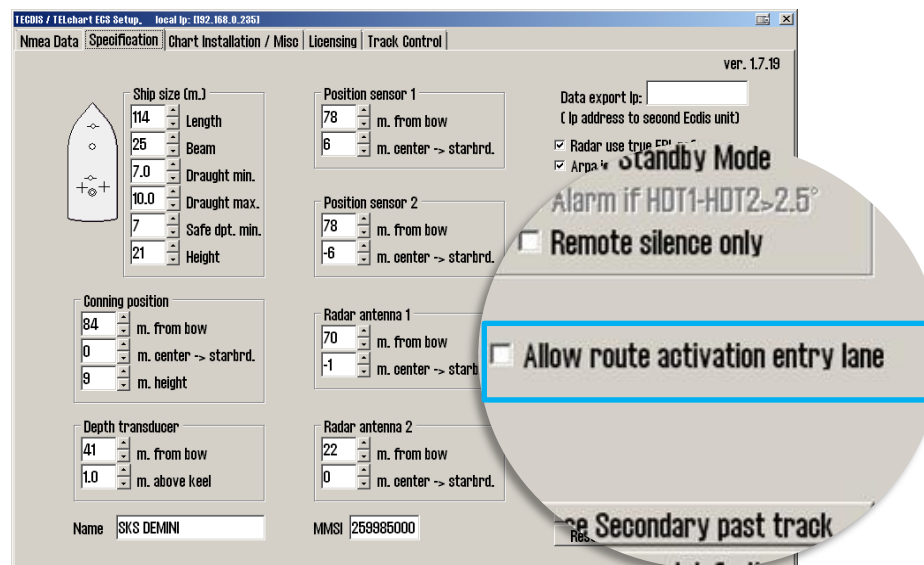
TECDIS / TELchart ECS Setup, local Ip: [192.168.0.235]

Nmea Data | Specification | Chart Installation / Misc | Licensing | Track Control

ver. 1.7.19

Ship size (m.)
114 Length
25 Beam
7.0 Draught min.
10.0 Draught max.
7 Safe dpt. min.
21 Height

Position sensor 1
78 m. from bow
6 m. center -> starbrd.

Position sensor 2
78 m. from bow
-6 m. center -> starbrd.

Data export Ip:
( Ip address to second Eedis unit)

Radar use true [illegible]
Arpa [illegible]

Standby Mode
Alarm if HDT1-HDT2>2.5°
Remote silence only

Allow route activation entry lane

Conning position
84 m. from bow
0 m. center -> starbrd.
9 m. height

Radar antenna 1
70 m. from bow
-1 m. center -> starb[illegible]

Depth transducer
41 m. from bow
1.0 m. above keel

Radar antenna 2
22 m. from bow
0 m. center -> starbrd.

Name SKS DEMINI

MMSI 259985000

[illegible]e Secondary past track